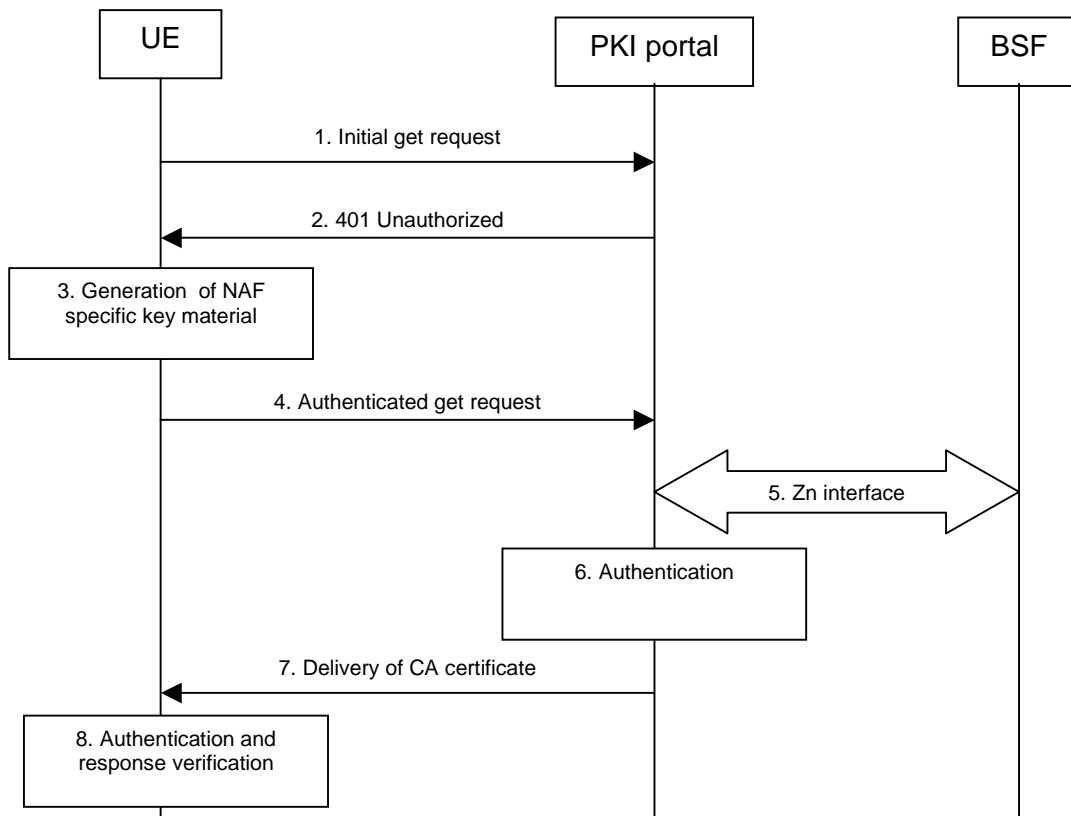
UE

PKI portal

BSF

1. Initial get request

2. 401 Unauthorized

3. Generation of NAF specific key material

4. Authenticated get request

5. Zn interface

6. Authentication

7. Delivery of CA certificate

8. Authentication and response verification